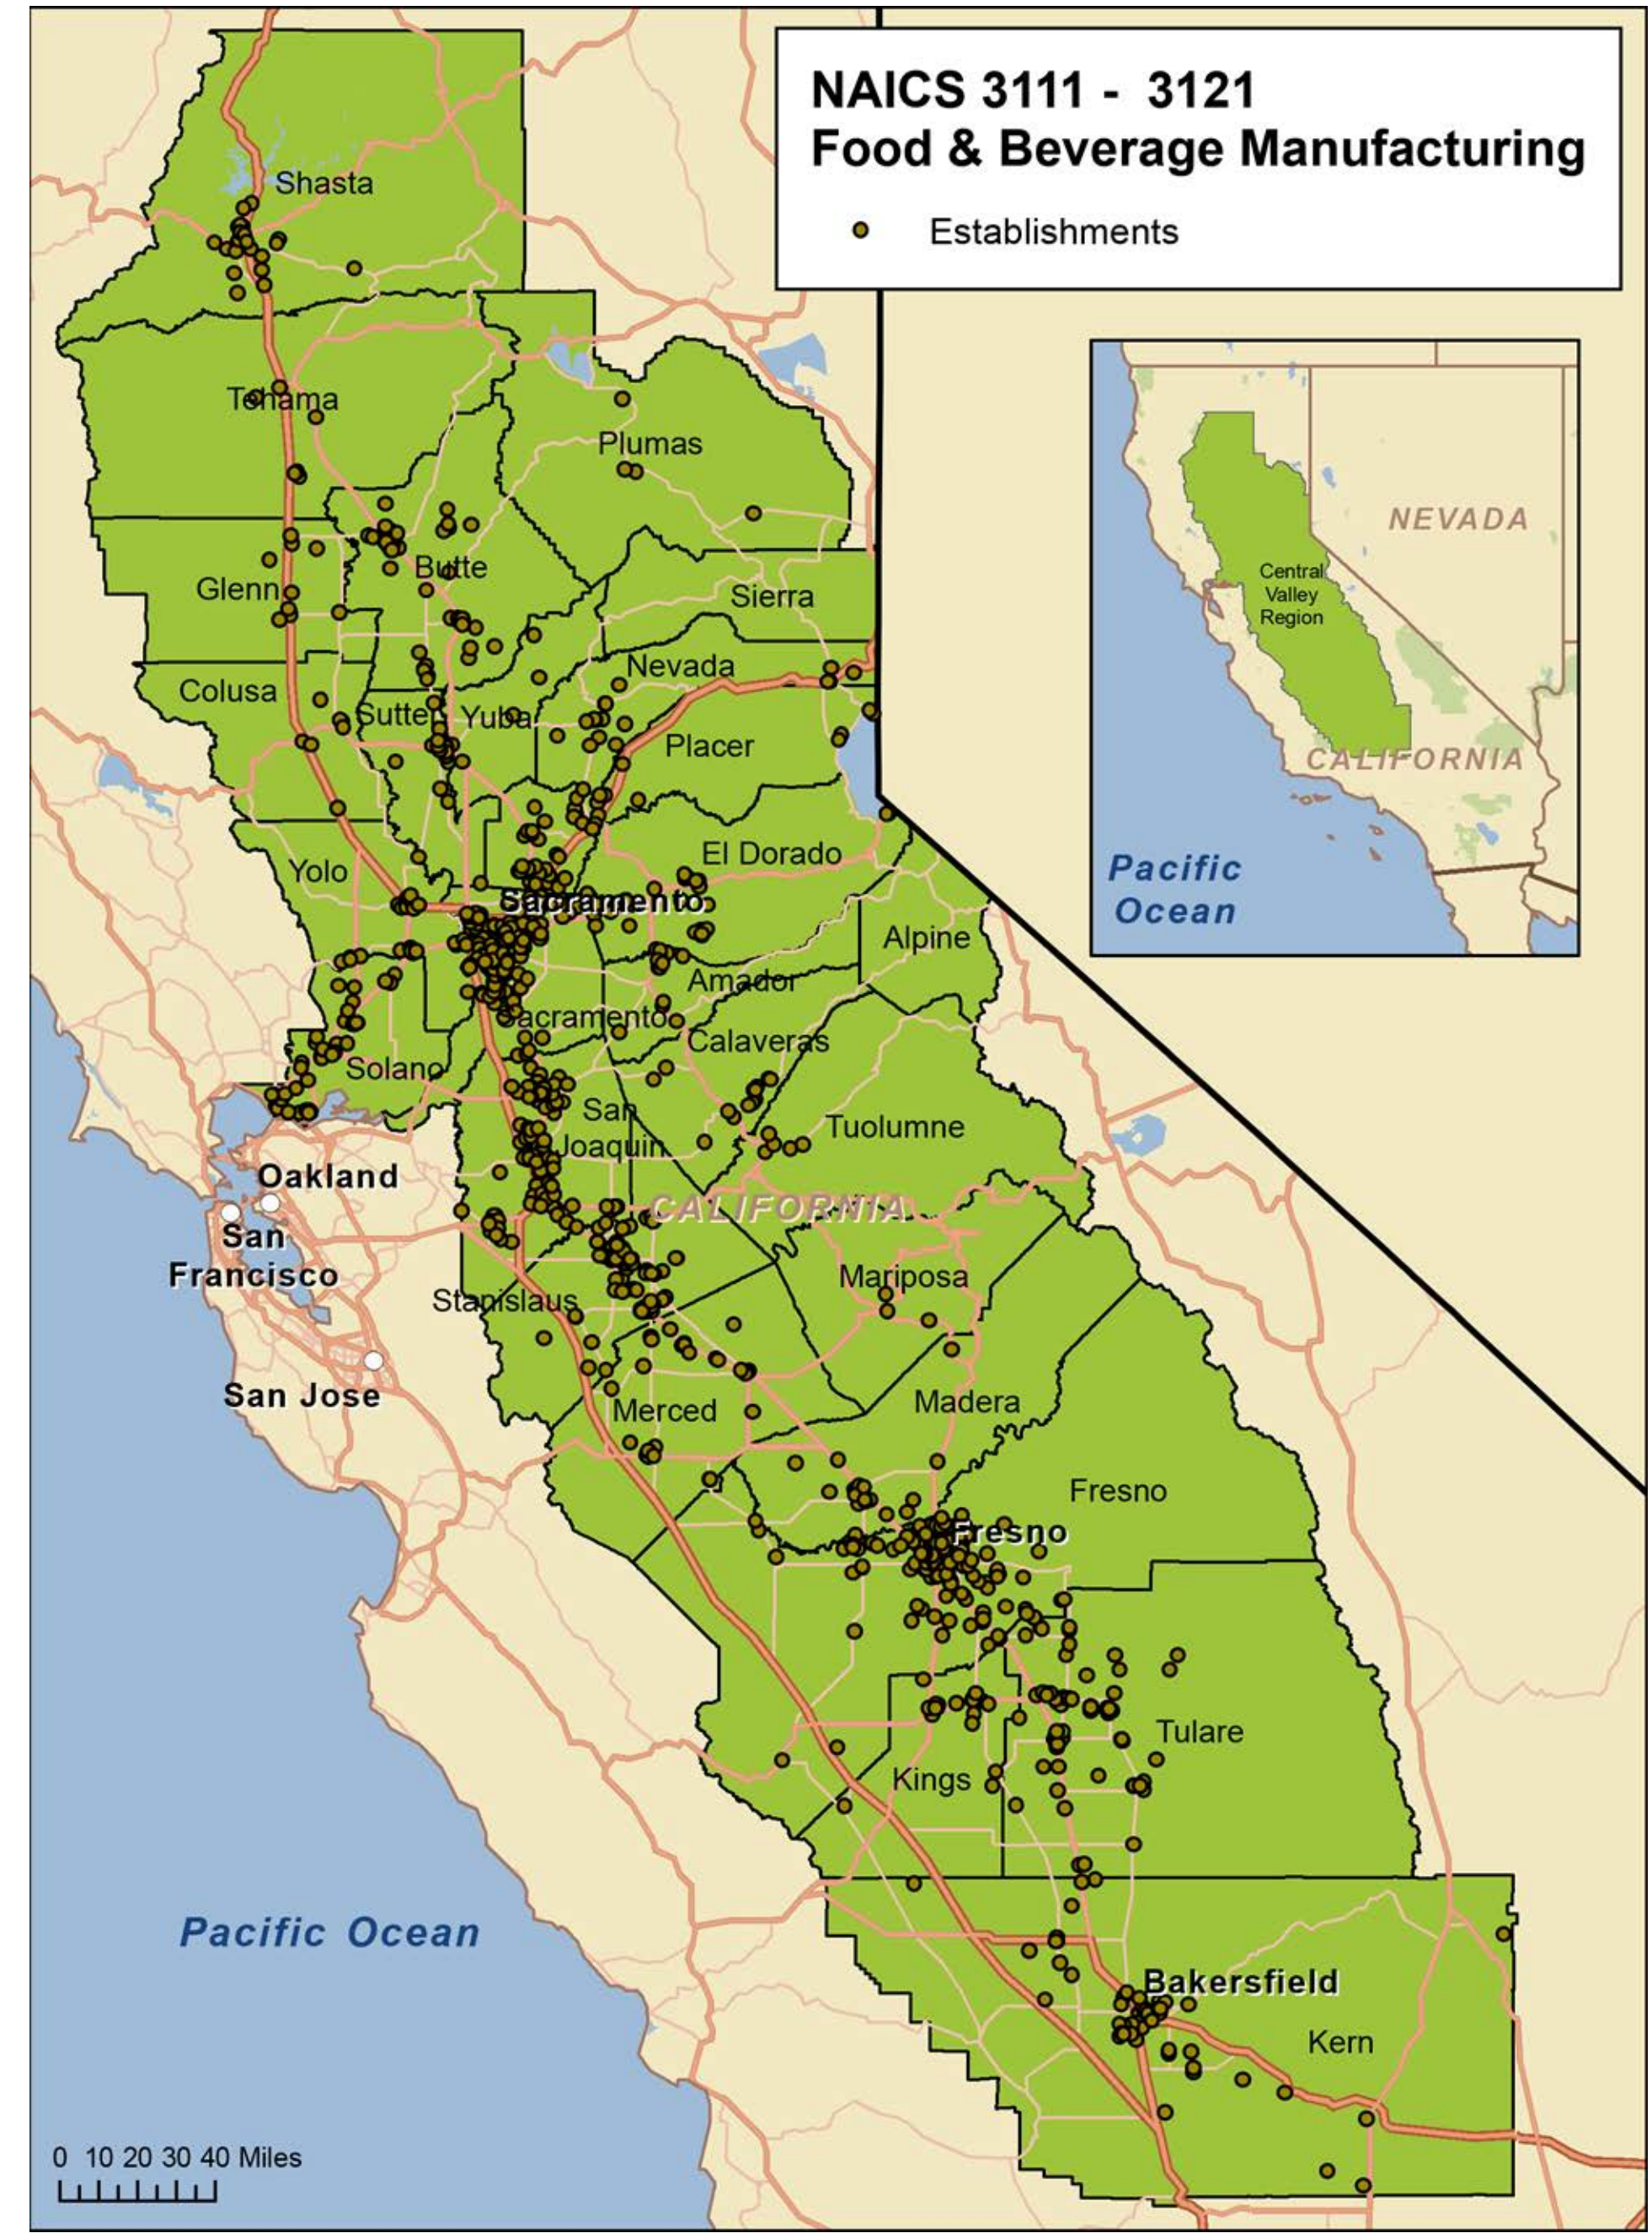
NAICS 3111 - 3121
Food & Beverage Manufacturing

Establishments

NEVADA
Central Valley Region
CALIFORNIA
Pacific Ocean

Shasta
Tehama
Plumas
Butte
Glenn
Sierra
Nevada
Colusa
Sutter
Yuba
Placer
El Dorado
Yolo
Sacramento
Alpine
Amador
Sacramento
Calaveras
Solano
San Joaquin
Tuolumne
Oakland
San Francisco
CALIFORNIA
Mariposa
Stanislaus
San Jose
Merced
Madera
Fresno
Fresno
Tulare
Kings
Pacific Ocean
Bakersfield
Kern

0 10 20 30 40 Miles